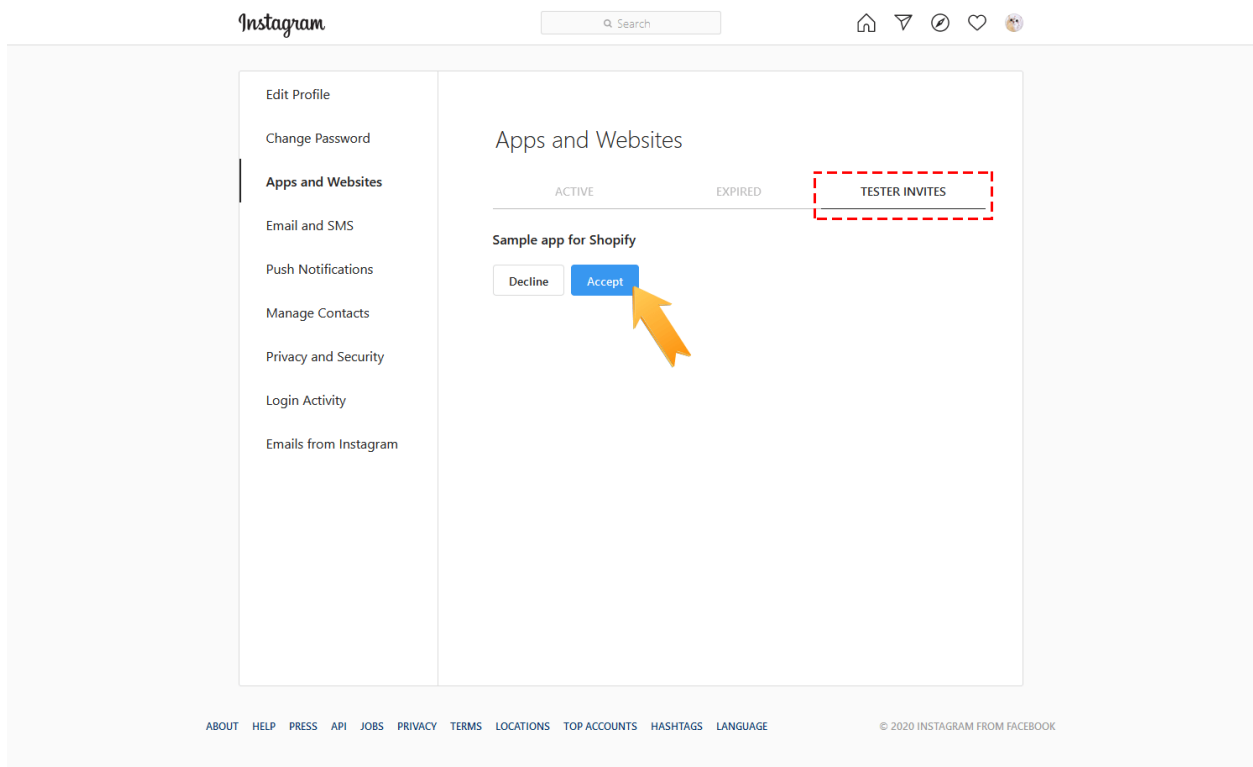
Instagram

Search

Edit Profile

Change Password

Apps and Websites

Email and SMS

Push Notifications

Manage Contacts

Privacy and Security

Login Activity

Emails from Instagram

Apps and Websites

ACTIVE

EXPIRED

TESTER INVITES

Sample app for Shopify

Decline

Accept

ABOUT HELP PRESS API JOBS PRIVACY TERMS LOCATIONS TOP ACCOUNTS HASHTAGS LANGUAGE

© 2020 INSTAGRAM FROM FACEBOOK